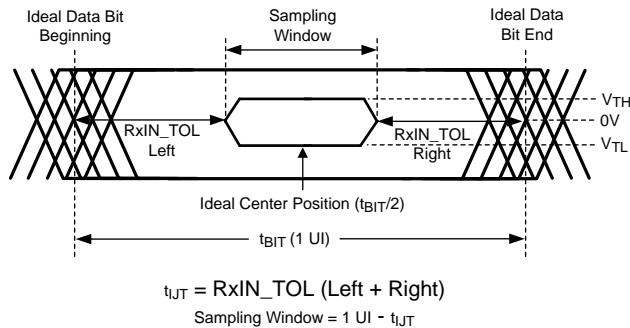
Ideal Data Bit Beginning

Sampling Window

Ideal Data Bit End

$V_{TH}$

0V

$V_{TL}$

RxIN_TOL Left

RxIN_TOL Right

Ideal Center Position ($t_{BIT}/2$)

$t_{BIT}$ (1 UI)

$t_{IJT}$ = RxIN_TOL (Left + Right)

Sampling Window = 1 UI - $t_{IJT}$